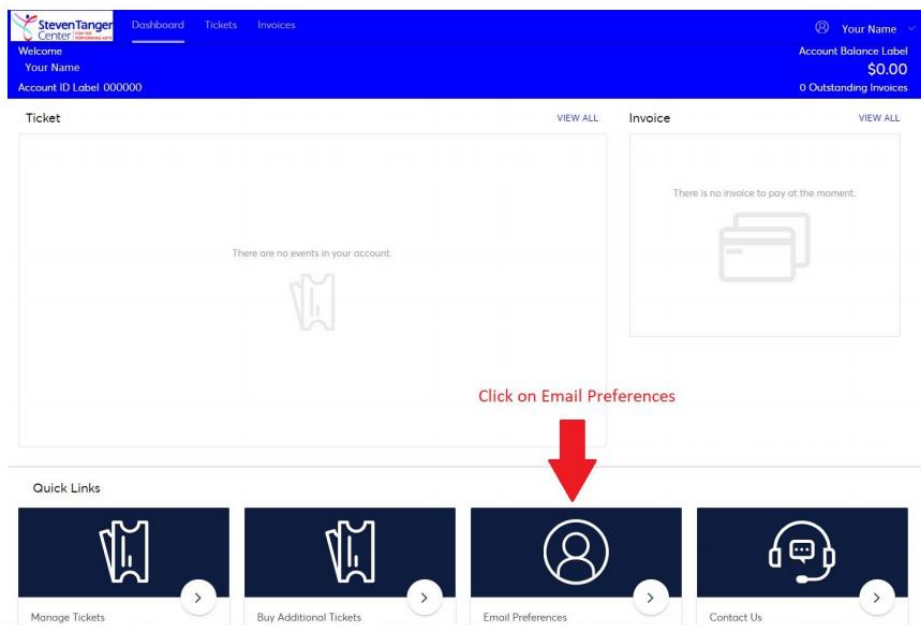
Steven Tanger Center FOR THE PERFORMING ARTS

Dashboard Tickets Invoices

Your Name

Welcome
Your Name
Account ID Label 000000

Account Balance Label
$0.00
0 Outstanding Invoices

Ticket
VIEW ALL

There are no events in your account.

Invoice
VIEW ALL

There is no invoice to pay at the moment.

Click on Email Preferences

Quick Links

Manage Tickets

Buy Additional Tickets

Email Preferences

Contact Us